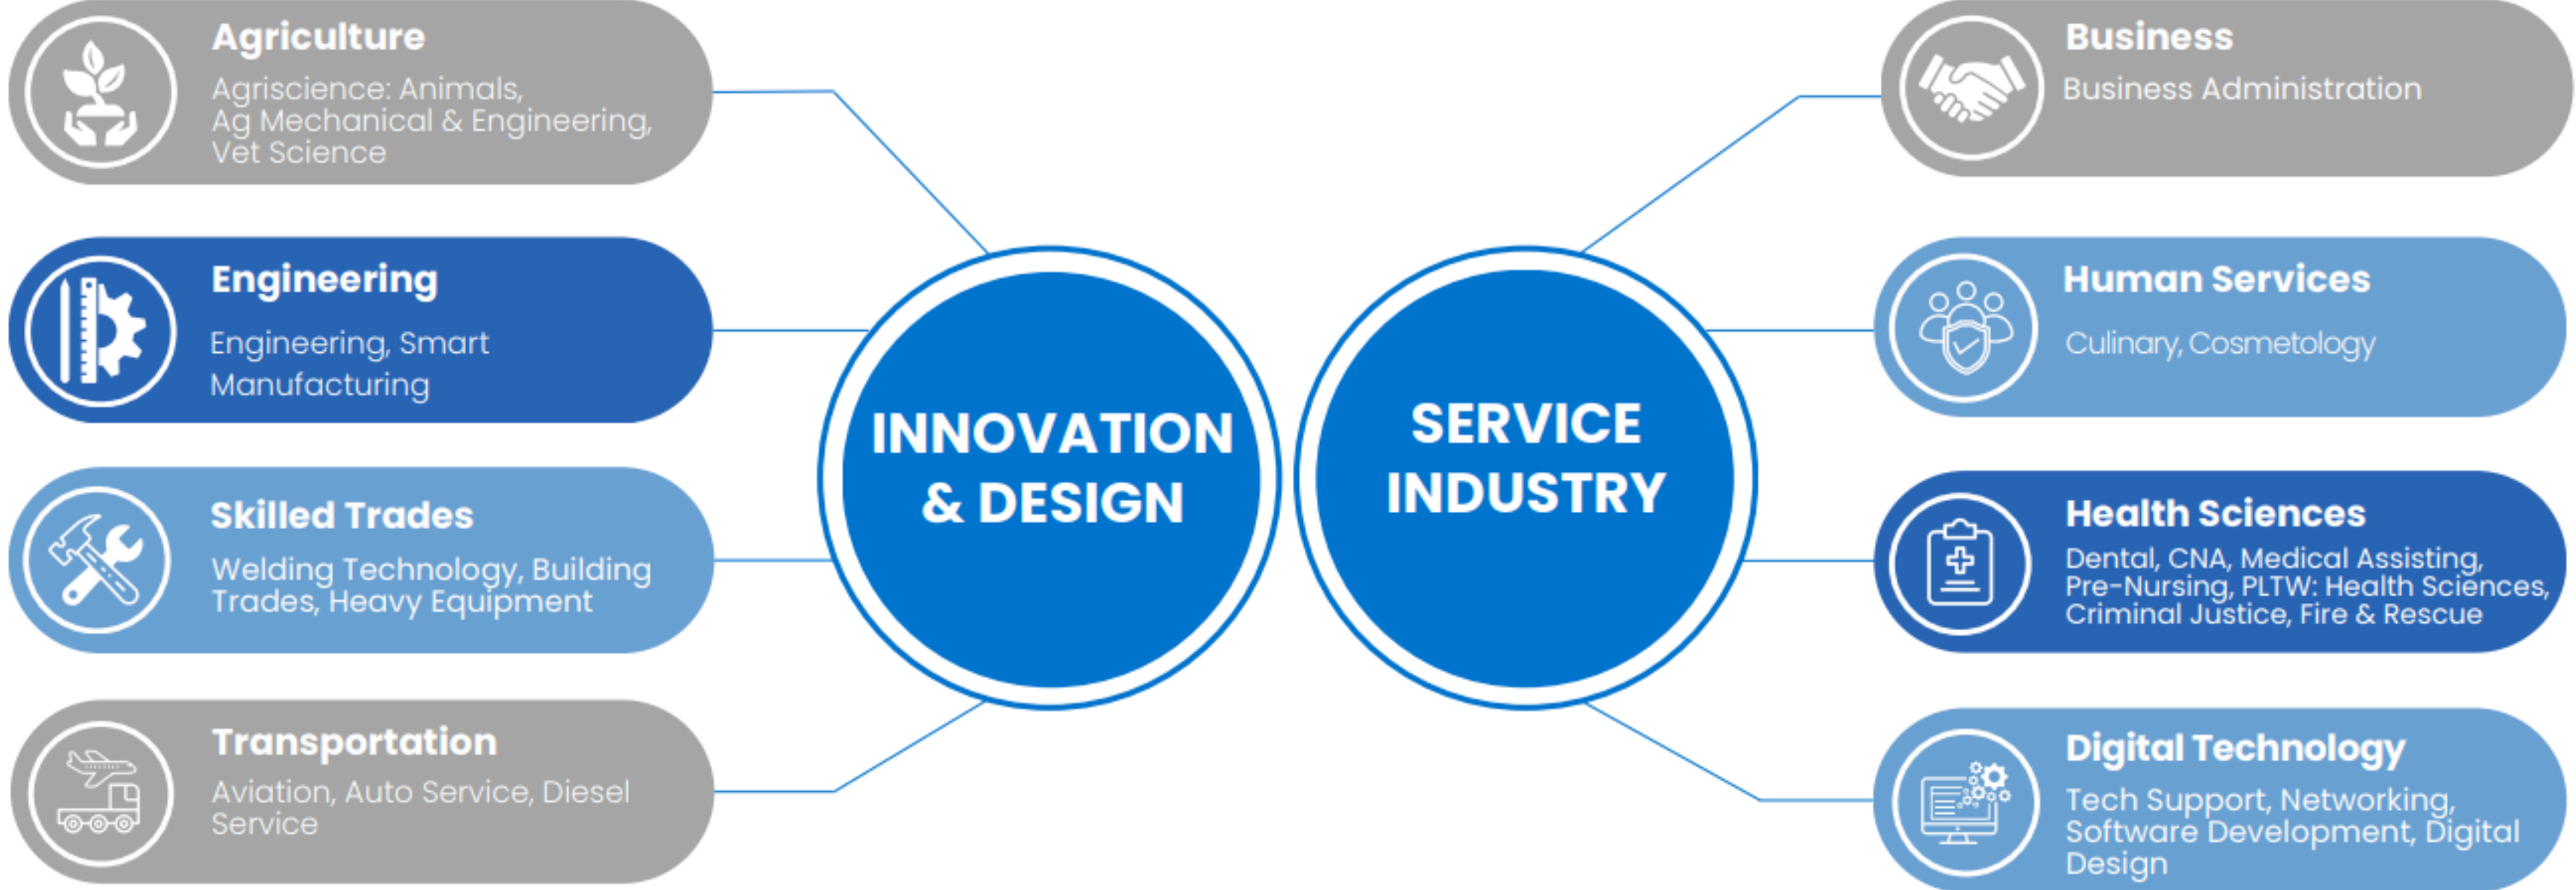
Agriculture
Agriscience: Animals, Ag Mechanical & Engineering, Vet Science

Engineering
Engineering, Smart Manufacturing

Skilled Trades
Welding Technology, Building Trades, Heavy Equipment

Transportation
Aviation, Auto Service, Diesel Service

INNOVATION & DESIGN

SERVICE INDUSTRY

Business
Business Administration

Human Services
Culinary, Cosmetology

Health Sciences
Dental, CNA, Medical Assisting, Pre-Nursing, PLTW: Health Sciences, Criminal Justice, Fire & Rescue

Digital Technology
Tech Support, Networking, Software Development, Digital Design